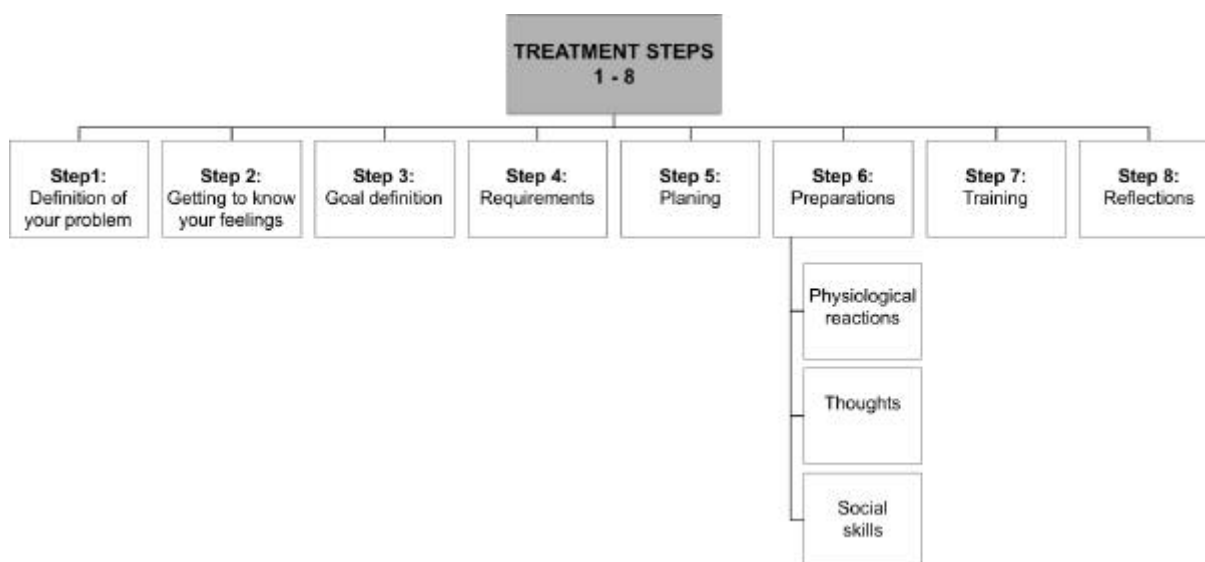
TREATMENT STEPS
1 - 8

Step1:
Definition of your problem

Step 2:
Getting to know your feelings

Step 3:
Goal definition

Step 4:
Requirements

Step 5:
Planing

Step 6:
Preparations

Physiological reactions

Thoughts

Social skills

Step 7:
Training

Step 8:
Reflections